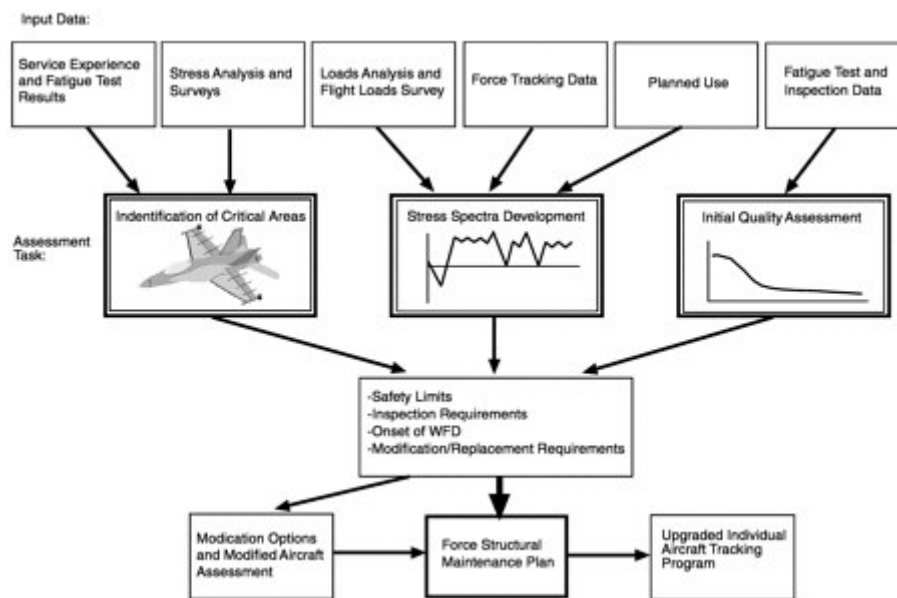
Input Data:

Service Experience and Fatigue Test Results

Stress Analysis and Surveys

Loads Analysis and Flight Loads Survey

Force Tracking Data

Planned Use

Fatigue Test and Inspection Data

Assessment Task:

Indentification of Critical Areas

Stress Spectra Development

Initial Quality Assessment

-Safety Limits
-Inspection Requirements
-Onset of WFD
-Modification/Replacement Requirements

Modication Options and Modified Aircraft Assessment

Force Structural Maintenance Plan

Upgraded Individual Aircraft Tracking Program